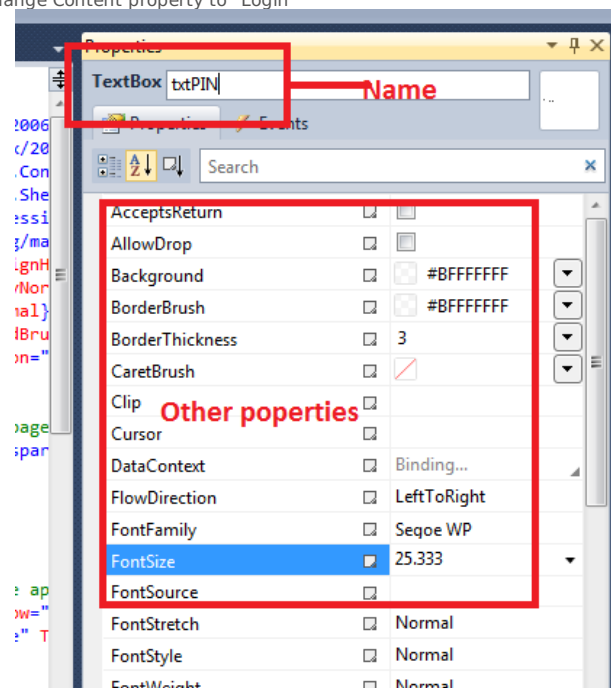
ange Content property to "Login"

Properties

TextBox txtPIN

Name

Properties Events

Search

2006
x/20
.Con
.She
essi
g/ma
ignH
yNor
mal}
dBru
on="

page
spar

e ap
ow="
e" T

| | | |
|---|---|---|
| AcceptsReturn | | |
| AllowDrop | | |
| Background | | #BFFFFFFF |
| BorderBrush | | #BFFFFFFF |
| BorderThickness | | 3 |
| CaretBrush | | |
| Clip | | |
| Cursor | | |
| DataContext | | Binding... |
| FlowDirection | | LeftToRight |
| FontFamily | | Segoe WP |
| FontSize | | 25.333 |
| FontSource | | |
| FontStretch | | Normal |
| FontStyle | | Normal |
| FontWeight | | Normal |

Other poperties